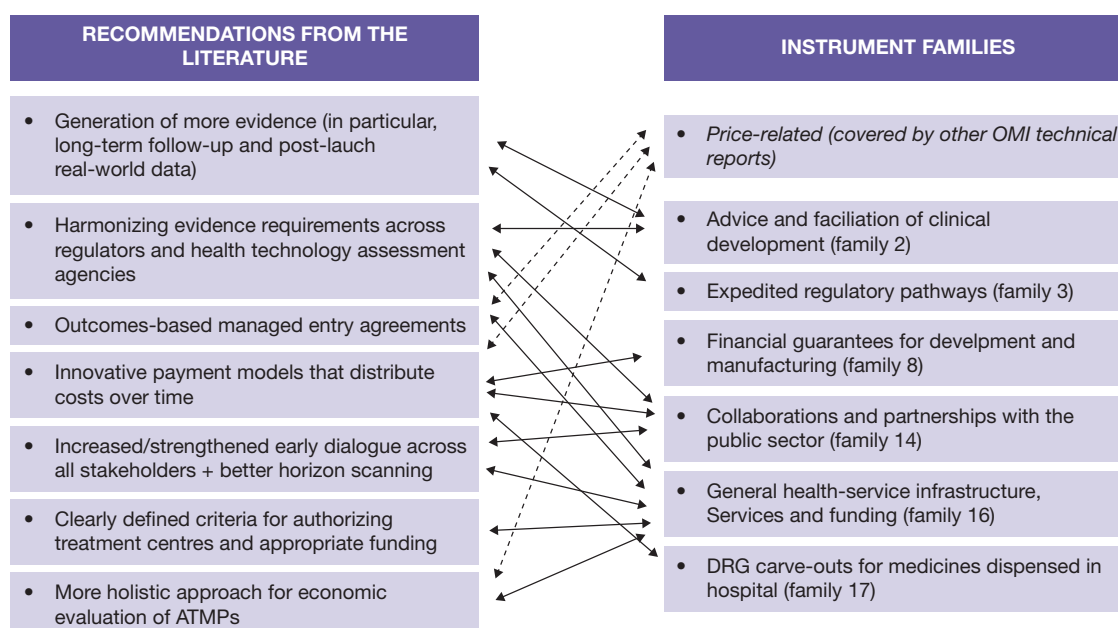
RECOMMENDATIONS FROM THE LITERATURE

- Generation of more evidence (in particular, long-term follow-up and post-lauch real-world data)
- Harmonizing evidence requirements across regulators and health technology assessment agencies
- Outcomes-based managed entry agreements
- Innovative payment models that distribute costs over time
- Increased/strengthened early dialogue across all stakeholders + better horizon scanning
- Clearly defined criteria for authorizing treatment centres and appropriate funding
- More holistic approach for economic evaluation of ATMPs

INSTRUMENT FAMILIES

- *Price-related (covered by other OMI technical reports)*
- Advice and faciliation of clinical development (family 2)
- Expedited regulatory pathways (family 3)
- Financial guarantees for develpment and manufacturing (family 8)
- Collaborations and partnerships with the public sector (family 14)
- General health-service infrastructure, Services and funding (family 16)
- DRG carve-outs for medicines dispensed in hospital (family 17)